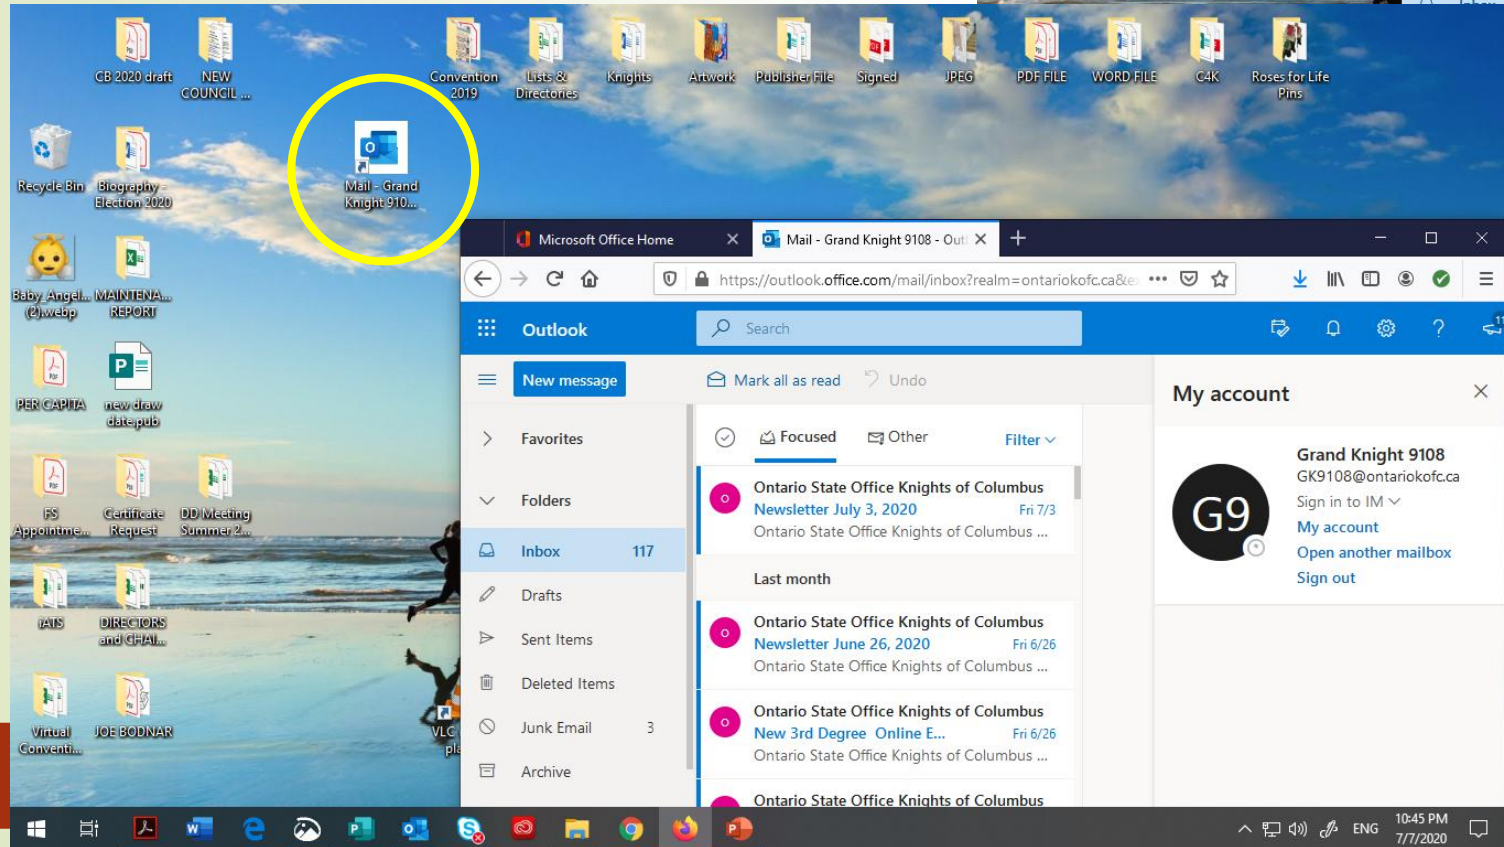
CB 2020 draft
NEW COUNCIL ...
Convention 2019
Lists & Directories
Knights
Artwork
Publisher File
Signed
JPEG
PDF FILE
WORD FILE
C4K
Roses for Life Pins

Recycle Bin
Biography - Election 2020
Mail - Grand Knight 910...

Baby_Angel... (2).webp
MAINTENA... REPORT

PER CAPITA
new draw date.pub

FS Appointme...
Certificate Request
DD Meeting Summer 2...

IATS
DIRECTORS and CHAI...

Virtual Conventi...
JOE BODNAR
VLC pl

Microsoft Office Home
Mail - Grand Knight 9108 - Out
https://outlook.office.com/mail/inbox?realm=ontariokofc.ca&e

Outlook
Search

New message
Mark all as read
Undo

Favorites
Folders
Inbox 117
Drafts
Sent Items
Deleted Items
Junk Email 3
Archive

Focused
Other
Filter

Ontario State Office Knights of Columbus
Newsletter July 3, 2020 Fri 7/3
Ontario State Office Knights of Columbus ...

Last month

Ontario State Office Knights of Columbus
Newsletter June 26, 2020 Fri 6/26
Ontario State Office Knights of Columbus ...

Ontario State Office Knights of Columbus
New 3rd Degree Online E... Fri 6/26
Ontario State Office Knights of Columbus ...

Ontario State Office Knights of Columbus

My account
G9
Grand Knight 9108
GK9108@ontariokofc.ca
Sign in to IM
My account
Open another mailbox
Sign out

ENG
10:45 PM
7/7/2020